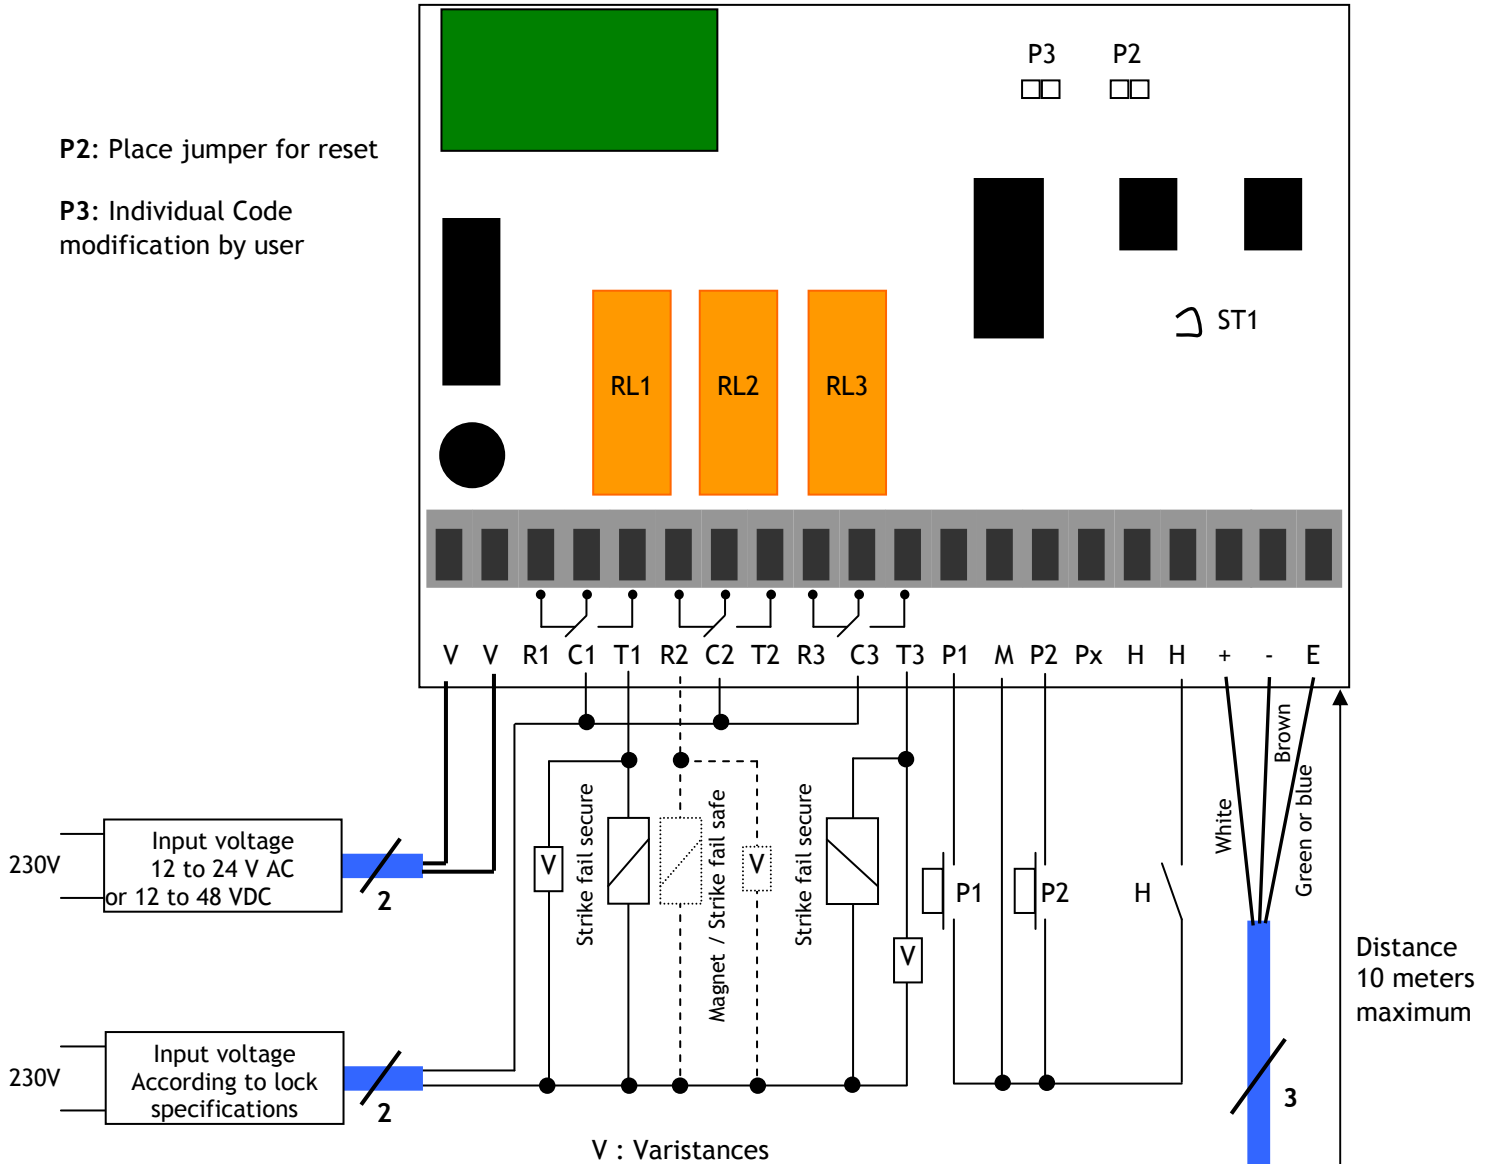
P2: Place jumper for reset

P3: Individual Code modification by user

P3 P2

ST1

RL1 RL2 RL3

V V R1 C1 T1 R2 C2 T2 R3 C3 T3 P1 M P2 Px H H + - E

230V

Input voltage 12 to 24 V AC or 12 to 48 VDC

2

230V

Input voltage According to lock specifications

2

V

Strike fail secure

Magnet / Strike fail safe

V

Strike fail secure

V

P1

P2

H

White

Brown

Green or blue

3

Distance 10 meters maximum

V : Varistances